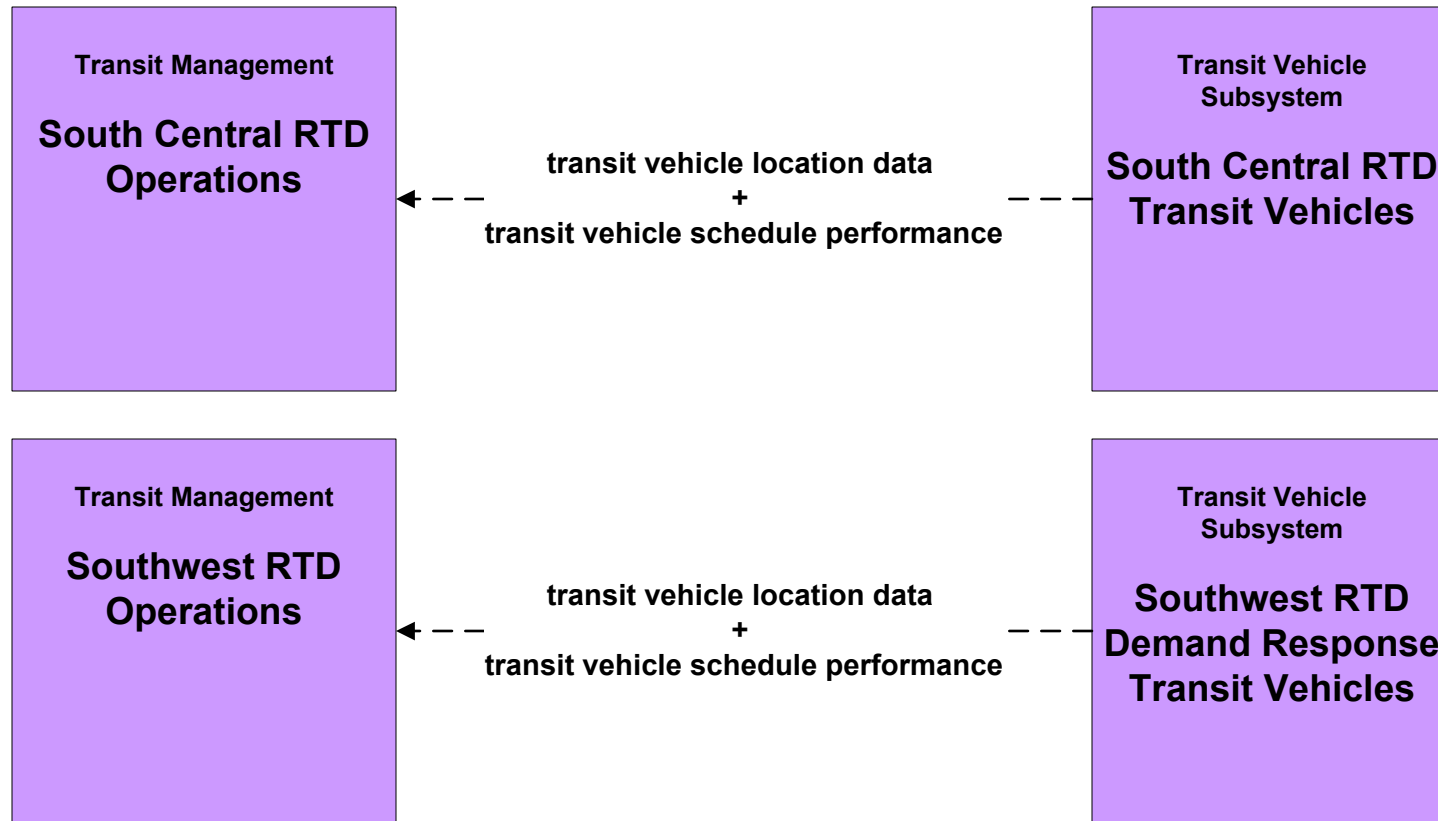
Transit Management

South Central RTD Operations

transit vehicle location data
+
transit vehicle schedule performance

Transit Vehicle Subsystem

South Central RTD Transit Vehicles

Transit Management

Southwest RTD Operations

transit vehicle location data
+
transit vehicle schedule performance

Transit Vehicle Subsystem

Southwest RTD Demand Response Transit Vehicles